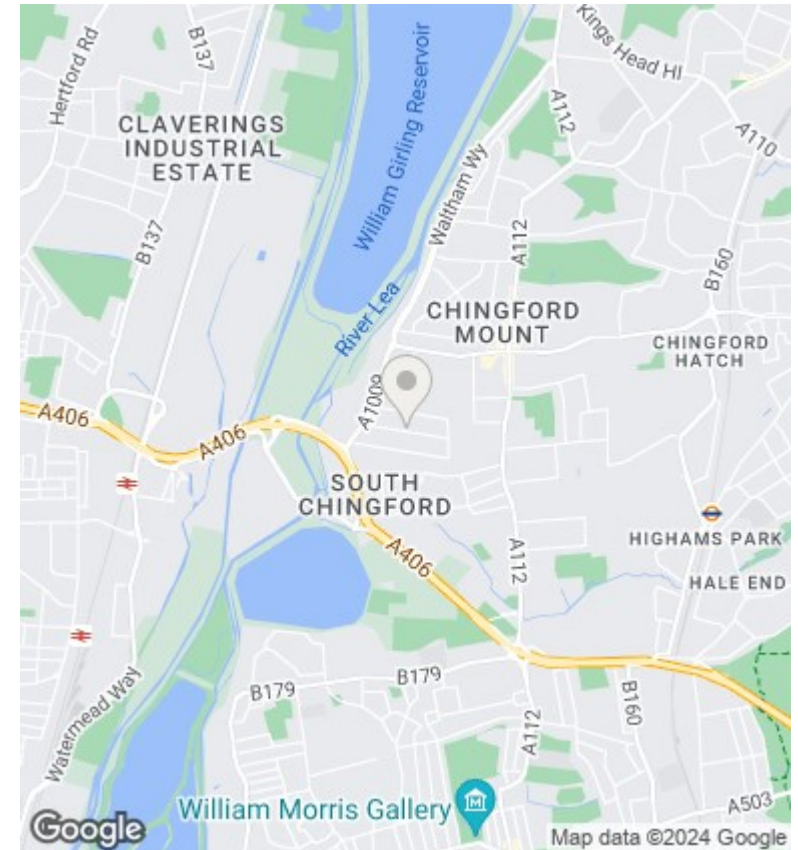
Hertford Rd
B137
Kings Head Hl
CLAVERINGS
INDUSTRIAL
ESTATE
William Girling Reservoir
A112
A110
Waltham Wy
B137
A112
B160
River Lea
CHINGFORD
MOUNT
CHINGFORD
HATCH
A1009
A406
A406
SOUTH
CHINGFORD
HIGHAMS PARK
A406
A112
HALE END
Watermead Way
B179
B179
B160
A112
William Morris Gallery
A503
Google
Map data ©2024 Google